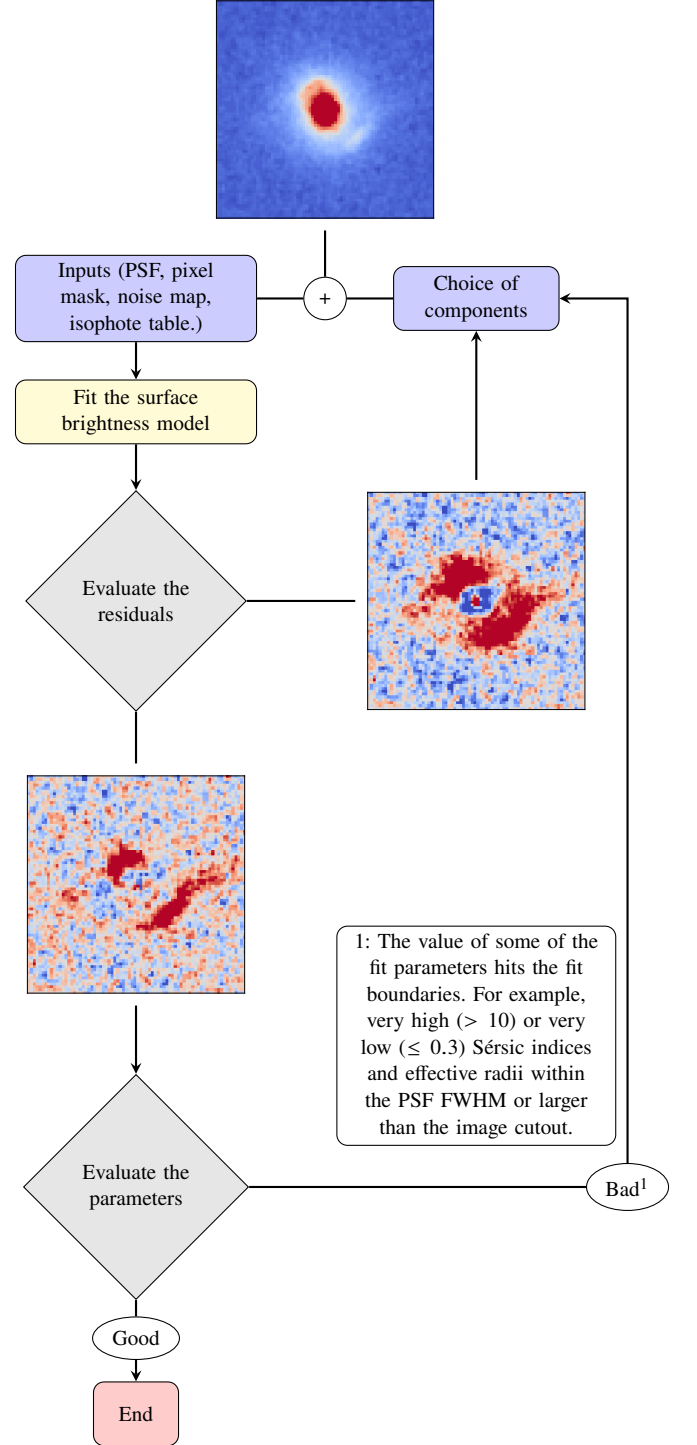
Inputs (PSF, pixel mask, noise map, isophote table.)

+

Choice of components

Fit the surface brightness model

Evaluate the residuals

1: The value of some of the fit parameters hits the fit boundaries. For example, very high ($> 10$) or very low ($\leq 0.3$) Sérsic indices and effective radii within the PSF FWHM or larger than the image cutout.

Evaluate the parameters

Bad$^1$

Good

End